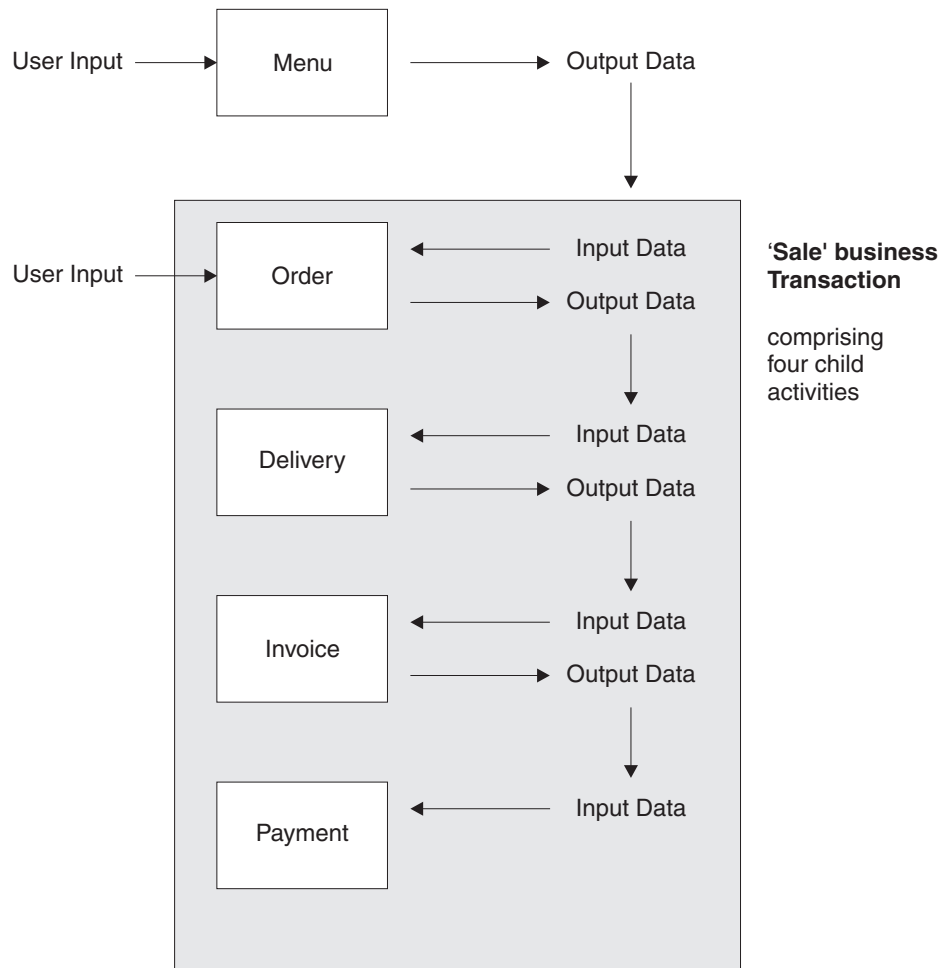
User Input

Menu

Output Data

User Input

Order

Input Data

Output Data

'Sale' business Transaction

comprising four child activities

Delivery

Input Data

Output Data

Invoice

Input Data

Output Data

Payment

Input Data